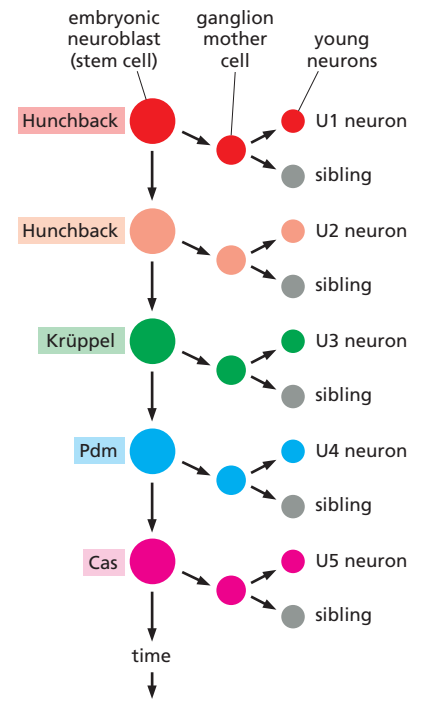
embryonic neuroblast (stem cell)

ganglion mother cell

young neurons

Hunchback

U1 neuron

sibling

Hunchback

U2 neuron

sibling

Krüppel

U3 neuron

sibling

Pdm

U4 neuron

sibling

Cas

U5 neuron

sibling

time